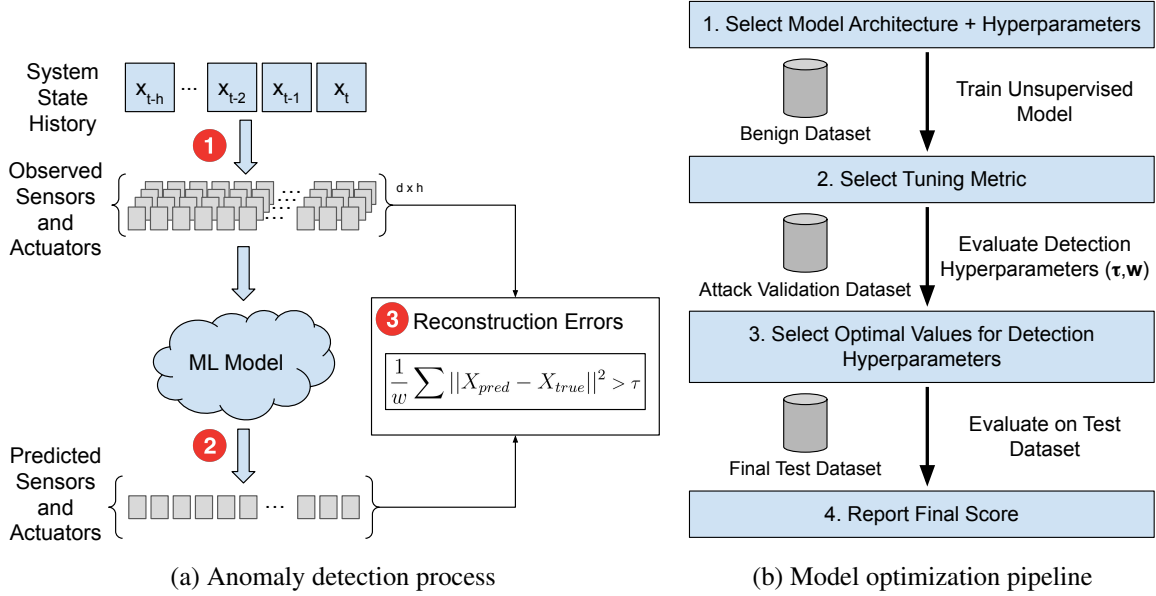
System State History

$x_{t-h}$ ... $x_{t-2}$ $x_{t-1}$ $x_t$

1

Observed Sensors and Actuators

d x h

ML Model

2

Predicted Sensors and Actuators

3 Reconstruction Errors

$\frac{1}{w}\sum ||X_{pred} - X_{true}||^2 > \tau$

(a) Anomaly detection process

1. Select Model Architecture + Hyperparameters

Benign Dataset

Train Unsupervised Model

2. Select Tuning Metric

Attack Validation Dataset

Evaluate Detection Hyperparameters (**τ**,**w**)

3. Select Optimal Values for Detection Hyperparameters

Final Test Dataset

Evaluate on Test Dataset

4. Report Final Score

(b) Model optimization pipeline